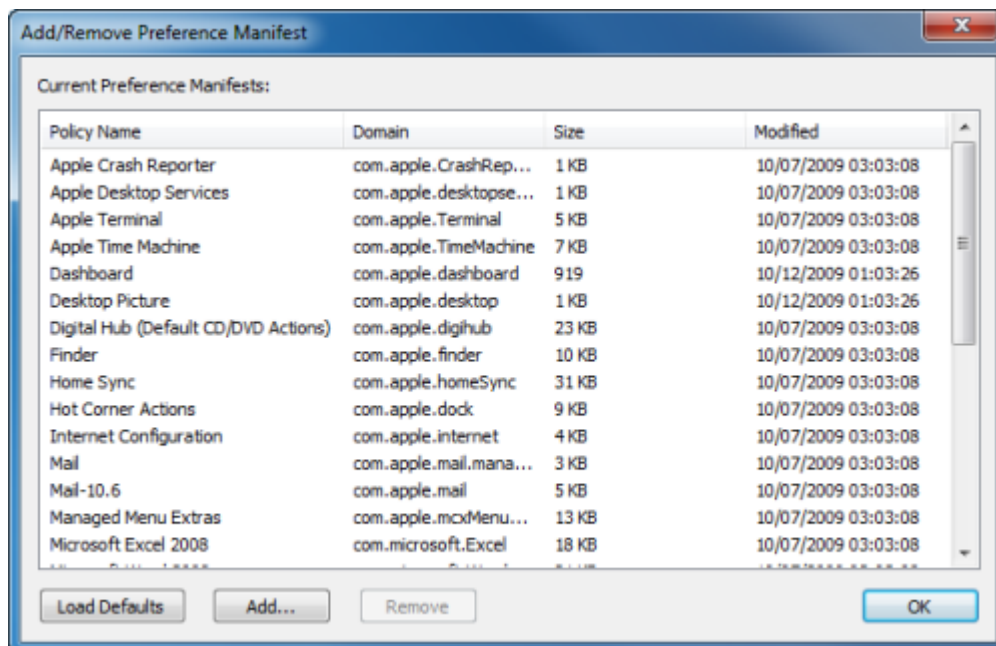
Add/Remove Preference Manifest

Current Preference Manifests:

| Policy Name | Domain | Size | Modified |
|---|---|---|---|
| Apple Crash Reporter | com.apple.CrashRep... | 1 KB | 10/07/2009 03:03:08 |
| Apple Desktop Services | com.apple.desktopse... | 1 KB | 10/07/2009 03:03:08 |
| Apple Terminal | com.apple.Terminal | 5 KB | 10/07/2009 03:03:08 |
| Apple Time Machine | com.apple.TimeMachine | 7 KB | 10/07/2009 03:03:08 |
| Dashboard | com.apple.dashboard | 919 | 10/12/2009 01:03:26 |
| Desktop Picture | com.apple.desktop | 1 KB | 10/12/2009 01:03:26 |
| Digital Hub (Default CD/DVD Actions) | com.apple.digihub | 23 KB | 10/07/2009 03:03:08 |
| Finder | com.apple.finder | 10 KB | 10/07/2009 03:03:08 |
| Home Sync | com.apple.homeSync | 31 KB | 10/07/2009 03:03:08 |
| Hot Corner Actions | com.apple.dock | 9 KB | 10/07/2009 03:03:08 |
| Internet Configuration | com.apple.internet | 4 KB | 10/07/2009 03:03:08 |
| Mail | com.apple.mail.mana... | 3 KB | 10/07/2009 03:03:08 |
| Mail-10.6 | com.apple.mail | 5 KB | 10/07/2009 03:03:08 |
| Managed Menu Extras | com.apple.mcxMenu... | 13 KB | 10/07/2009 03:03:08 |
| Microsoft Excel 2008 | com.microsoft.Excel | 18 KB | 10/07/2009 03:03:08 |
| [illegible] | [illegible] | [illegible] | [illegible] |

Load Defaults | Add... | Remove | OK